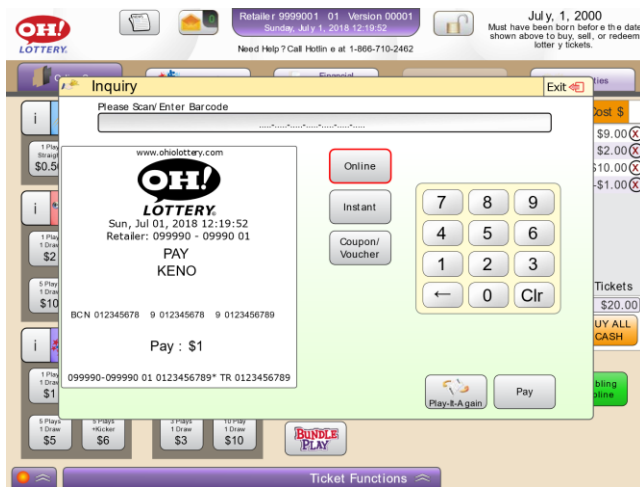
OH! LOTTERY

Retailer 9999001 01 Version 00001
Sunday, July 1, 2018 12:19:52

Need Help? Call Hotline at 1-866-710-2462

July, 1, 2000
Must have been born before the date shown above to buy, sell, or redeem lottery tickets.

Financial

Inquiry

Exit

Please Scan/Enter Barcode

www.ohiolottery.com
OH! LOTTERY
Sun, Jul 01, 2018 12:19:52
Retailer: 099990 - 09990 01
PAY
KENO

BCN 012345678 9 012345678 9 0123456789

Pay : $1

099990-099990 01 0123456789* TR 0123456789

Online

Instant

Coupon/ Voucher

| 7 | 8 | 9 |
|---|---|---|
| 4 | 5 | 6 |
| 1 | 2 | 3 |
| ← | 0 | Clr |

Play-It-Again

Pay

Cost $
$9.00
$2.00
$10.00
-$1.00

Tickets
$20.00
BUY ALL CASH

1 Play Straight $0.50

1 Play 1 Draw $2

5 Play 1 Draw $10

1 Play 1 Draw $1

5 Plays 1 Draw $5

5 Plays +Kicker $6

3 Plays 1 Draw $3

10 Play 1 Draw $10

BUNDLE PLAY

Ticket Functions